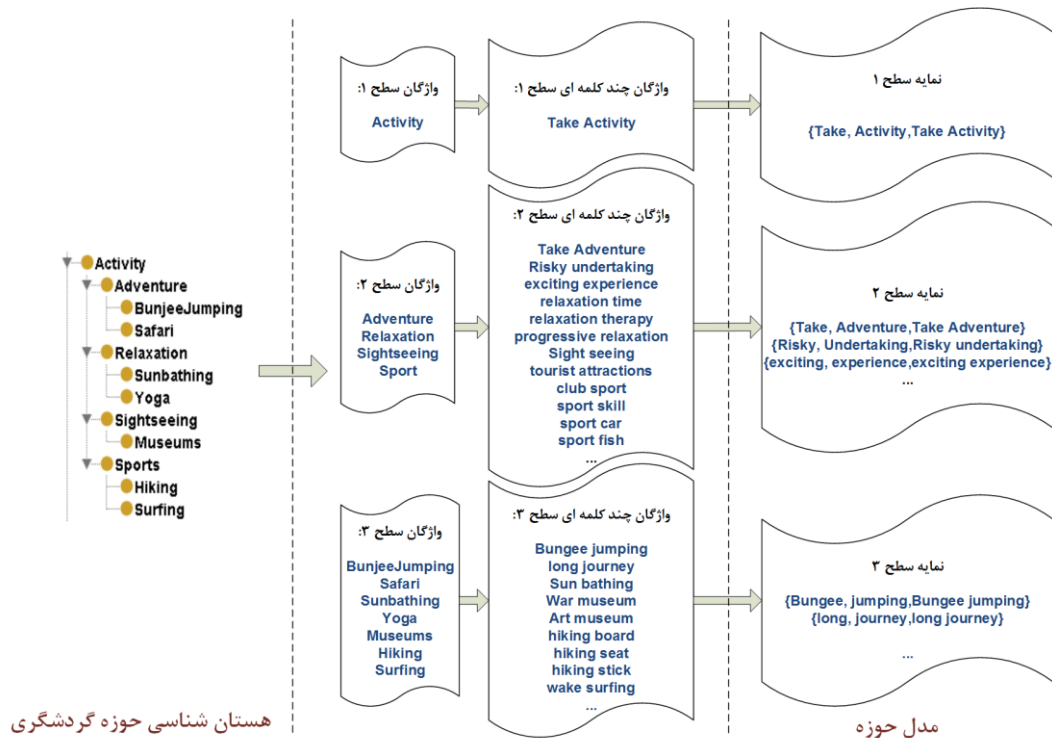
Activity
Adventure
BunjeeJumping
Safari
Relaxation
Sunbathing
Yoga
Sightseeing
Museums
Sports
Hiking
Surfing

هستان شناسی حوزه گردشگری

واژگان سطح ۱:
Activity

واژگان چند کلمه ای سطح ۱:
Take Activity

نمایه سطح ۱
{Take, Activity,Take Activity}

واژگان سطح ۲:
Adventure
Relaxation
Sightseeing
Sport

واژگان چند کلمه ای سطح ۲:
Take Adventure
Risky undertaking
exciting experience
relaxation time
relaxation therapy
progressive relaxation
Sight seeing
tourist attractions
club sport
sport skill
sport car
sport fish
...

نمایه سطح ۲
{Take, Adventure,Take Adventure}
{Risky, Undertaking,Risky undertaking}
{exciting, experience,exciting experience}
...

واژگان سطح ۳:
BunjeeJumping
Safari
Sunbathing
Yoga
Museums
Hiking
Surfing

واژگان چند کلمه ای سطح ۳:
Bungee jumping
long journey
Sun bathing
War museum
Art museum
hiking board
hiking seat
hiking stick
wake surfing
...

نمایه سطح ۳
{Bungee, jumping,Bungee jumping}
{long, journey,long journey}
...

مدل حوزه